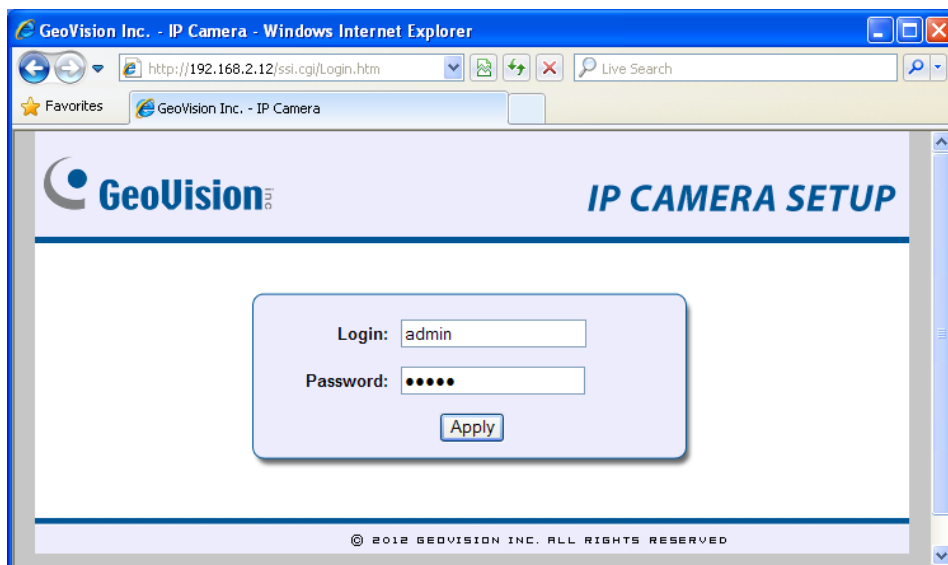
GeoVision Inc. - IP Camera - Windows Internet Explorer

http://192.168.2.12/ssi.cgi/Login.htm

Live Search

Favorites

GeoVision Inc. - IP Camera

GeoVision inc

IP CAMERA SETUP

Login: admin

Password: •••••

Apply

© 2012 GEOVISION INC. ALL RIGHTS RESERVED